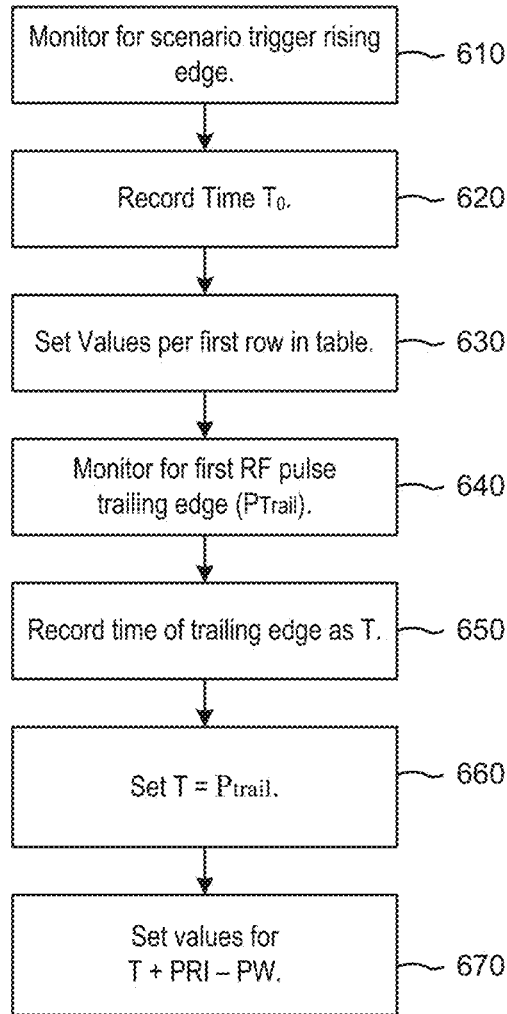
Monitor for scenario trigger rising edge.

610

Record Time $T_0$.

620

Set Values per first row in table.

630

Monitor for first RF pulse trailing edge ($P_{Trail}$).

640

Record time of trailing edge as T.

650

Set T = $P_{trail}$.

660

Set values for T + PRI – PW.

670